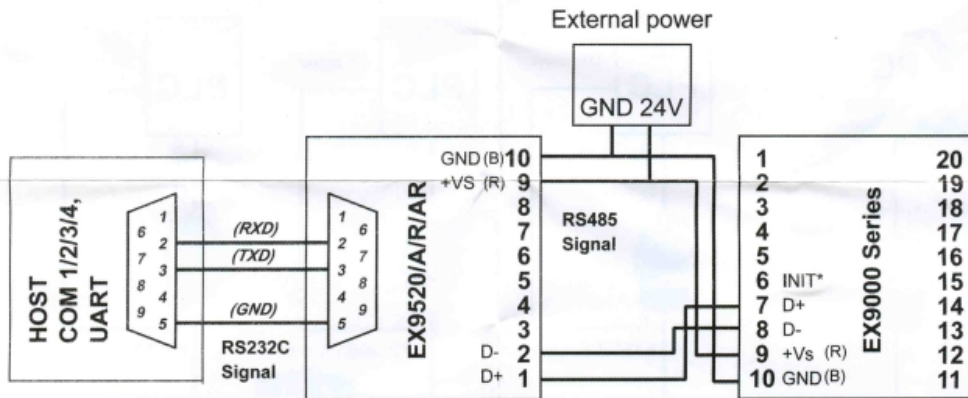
External power

GND 24V

HOST
COM 1/2/3/4,
UART

6
7
8
9

1
2
3
4
5

(RXD)
(TXD)
(GND)

1
2
3
4
5

6
7
8
9

RS232C
Signal

EX9520/A/R/AR

GND (B) 10
+VS (R) 9
8
7
6
5
4
3
D- 2
D+ 1

RS485
Signal

1
2
3
4
5
6 INIT*
7 D+
8 D-
9 +Vs (R)
10 GND (B)

EX9000 Series

20
19
18
17
16
15
14
13
12
11